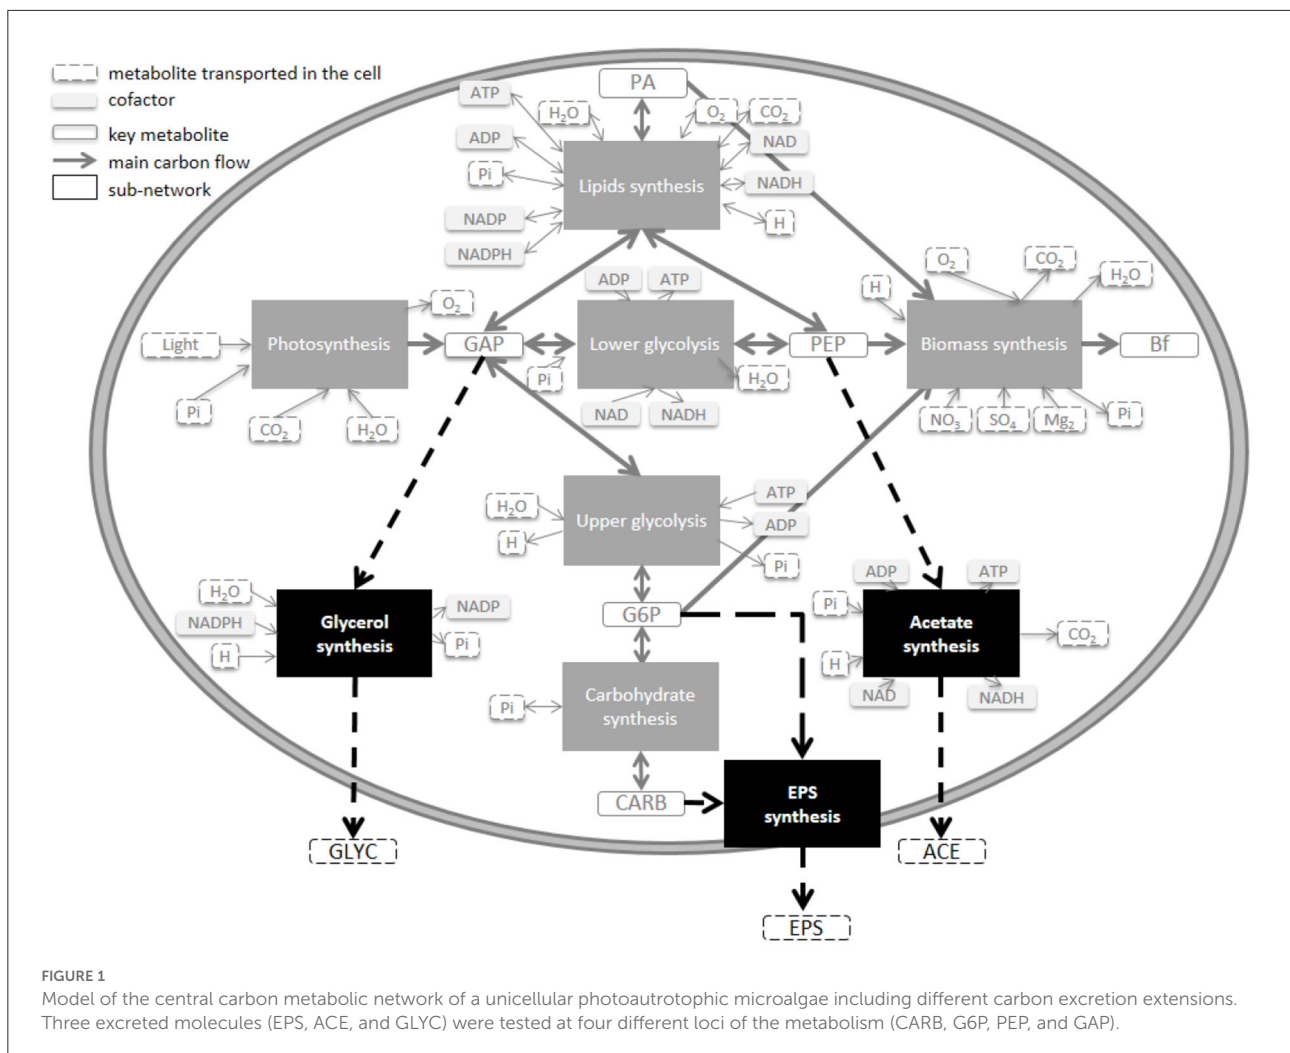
metabolite transported in the cell
cofactor
key metabolite
main carbon flow
sub-network

ATP
$H_2O$
PA
$O_2$
$CO_2$
NAD
ADP
Pi
Lipids synthesis
NADH
NADP
H
NADPH

$O_2$
$CO_2$
H
$H_2O$
ADP
ATP
Light
Photosynthesis
$O_2$
GAP
Lower glycolysis
PEP
Biomass synthesis
Bf
Pi
$H_2O$
Pi
$CO_2$
$H_2O$
NAD
NADH
$NO_3$
$SO_4$
$Mg_2$
Pi

ATP
$H_2O$
Upper glycolysis
ADP
H
Pi

ADP
ATP
$H_2O$
Pi
NADP
Glycerol synthesis
G6P
Acetate synthesis
$CO_2$
NADPH
Pi
H
H
NAD
NADH
Pi
Carbohydrate synthesis

CARB
EPS synthesis
GLYC
ACE
EPS

FIGURE 1
Model of the central carbon metabolic network of a unicellular photoautrotophic microalgae including different carbon excretion extensions. Three excreted molecules (EPS, ACE, and GLYC) were tested at four different loci of the metabolism (CARB, G6P, PEP, and GAP).